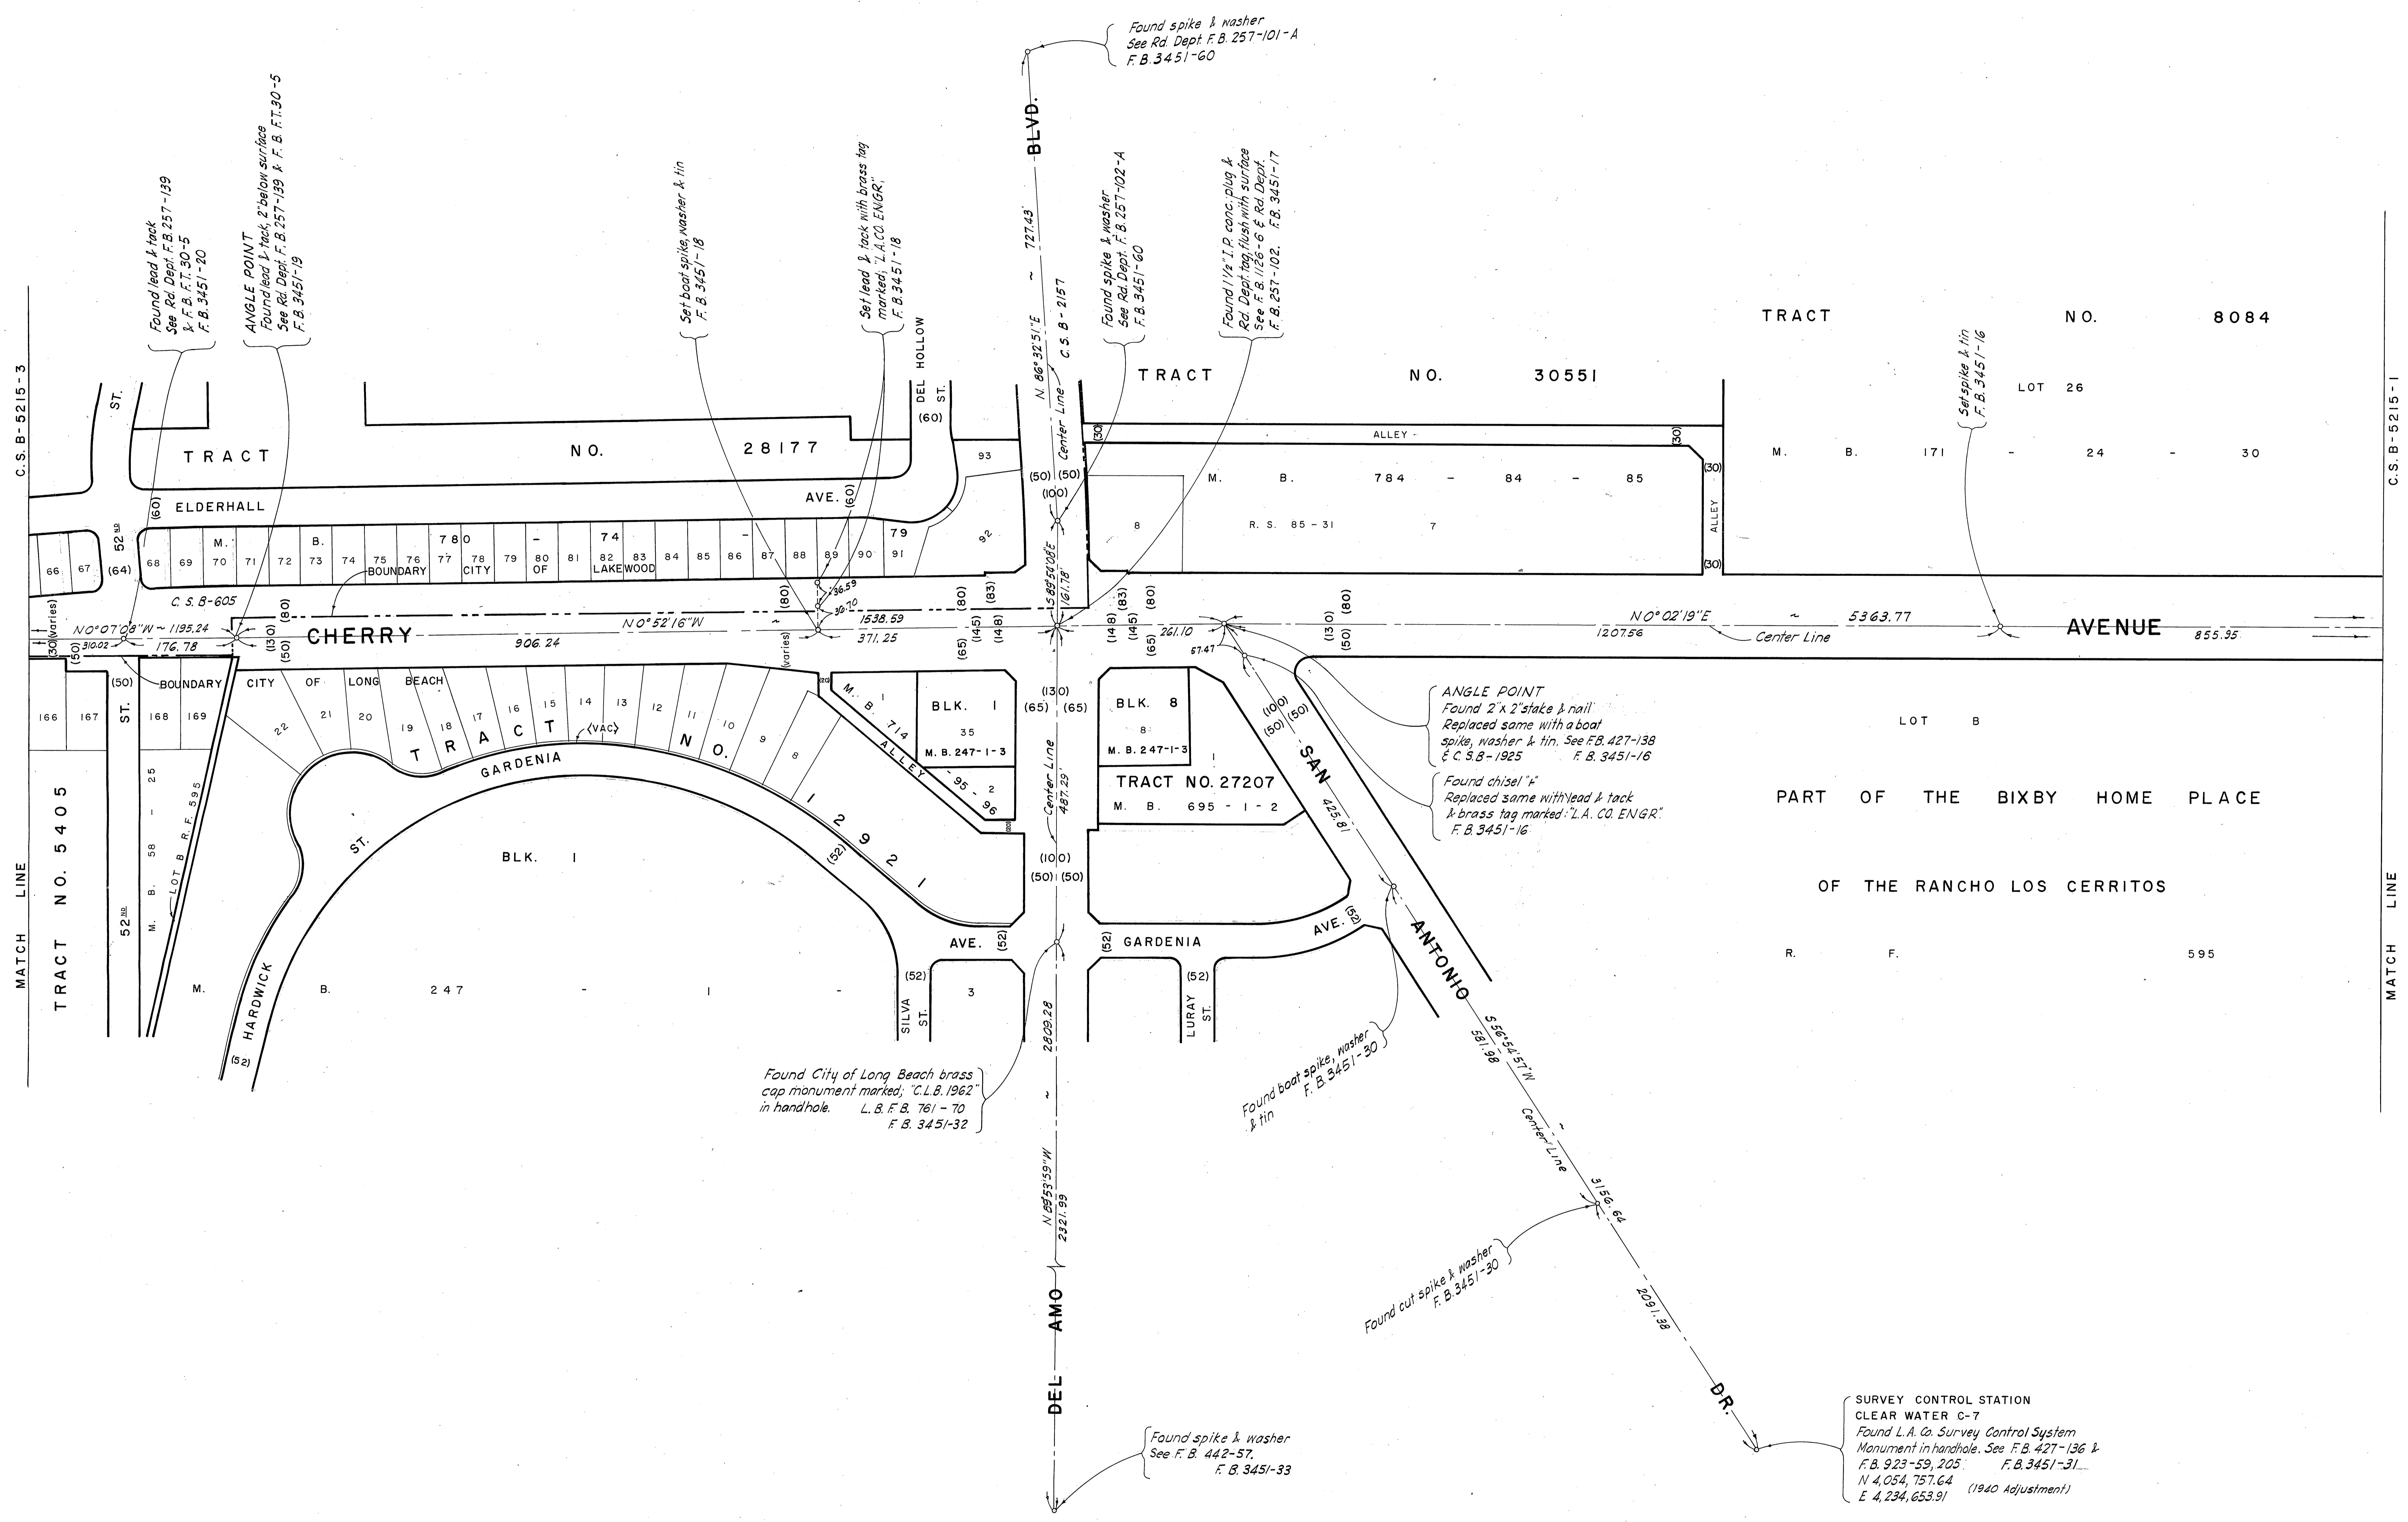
Found spike & washer
See Rd. Dept. F.B. 257-101-A
F.B. 3451-60

Found lead & tack
See Rd. Dept. F.B. 257-139
& F.B. F.T. 30-5
F.B. 3451-20

ANGLE POINT
Found lead & tack 2" below surface
See Rd. Dept. F.B. 257-139 & F.B. F.T. 30-5
F.B. 3451-19

Set boat spike, washer & tin
F.B. 3451-18

Set lead & tack with brass tag
marked: "L.A. CO. ENGR."
F.B. 3451-18

BLVD.

N. 86°32'51"E ~ 727.43

C.S. B-2157

Center Line

Found spike & washer
See Rd. Dept. F.B. 257-102-A
F.B. 3451-60

Found 1½" I.P. conc. plug &
Rd. Dept. tag flush with surface
See F.B. 1126-6 & Rd. Dept.
F.B. 257-102. F.B. 3451-17

TRACT NO. 8084

Set spike & tin
F.B. 3451-16

LOT 26

M. B. 171 - 24 - 30

C.S. B-5215-1

C.S. B-5215-3

ST.

DEL HOLLOW ST.

(60)

TRACT NO. 28177

93

TRACT NO. 30551

ALLEY

(30)

(30)

M. B. 784 - 84 - 85

(30)

ALLEY

(30)

ELDERHALL AVE.

(60)

(60)

(50) (50)

(100)

8

R.S. 85-31

7

52 R.D.

M. B. 780 - 74

79

92

66 67 (64) 68 69 70 71 72 73 74 75 76 77 78 79 80 81 82 83 84 85 86 87 88 89 90 91

BOUNDARY CITY OF LAKEWOOD

C.S. B-605

36.59
30.70

S 89°51'08"E
161.78

(80) (80) (83) (83) (145) (145) (148) (148) (65) (65) (80) (80) (130) (50)

(30)(varies)

N0°07'08"W ~ 1195.24

310.02

176.78

(80) (130) (50)

CHERRY

N0°52'16"W

906.24

1538.59

371.25

(varies)

261.10

57.47

N0°02'19"E ~ 5363.77

1207.56

Center Line

AVENUE

855.35

(50)

(50)

BOUNDARY CITY OF LONG BEACH

166 167

ST.

168 169

22 21 20 19 18 17 16 15 14 13 12 11 10 9 8

(VAC)

TRACT NO. 12921

(20)

1

M.B. 714

ALLEY

95 - 96

BLK. 1

35

M.B. 247-1-3

2

(130)

(65) (65)

BLK. 8

8

M.B. 247-1-3

1

(100)

(50) (50)

SAN

ANGLE POINT
Found 2"x2" stake & nail
Replaced same with a boat
spike, washer & tin. See F.B. 427-138
& C.S. B-1925 F.B. 3451-16

Found chisel "+"
Replaced same with lead & tack
& brass tag marked: "L.A. CO. ENGR."
F.B. 3451-16

LOT B

PART OF THE BIXBY HOME PLACE

OF THE RANCHO LOS CERRITOS

R. F. 595

MATCH LINE

TRACT NO. 5405

MATCH LINE

M. B. 58 - 25

LOT B R.F. 595

52 R.D.

GARDENIA

ST.

BLK. 1

HARDWICK

(52)

(52)

Center Line

487.29

TRACT NO. 27207

M. B. 695 - 1 - 2

425.81

(100)

(50) (50)

AVE. (52)

(52) GARDENIA

AVE. (52)

(52)

(52)

ANTONIO

M. B. 247 - 1 -

SILVA ST.

3

LURAY ST.

2809.28

S 36°54'57"W

581.98

Found City of Long Beach brass
cap monument marked; "C.L.B. 1962"
in handhole. L.B. F.B. 761-70
F.B. 3451-32

Found boat spike, washer
& tin F.B. 3451-30

Center Line

N. 89°53'59"W
2321.99

3156.64

Found cut spike & washer
F.B. 3451-30

2091.38

AMO

DEL

DR.

Found spike & washer
See F.B. 442-57.
F.B. 3451-33

SURVEY CONTROL STATION
CLEAR WATER C-7
Found L.A. Co. Survey Control System
Monument in handhole. See F.B. 427-136 &
F.B. 923-59, 205 F.B. 3451-31
N 4,054,757.64
E 4,234,653.91 (1940 Adjustment)